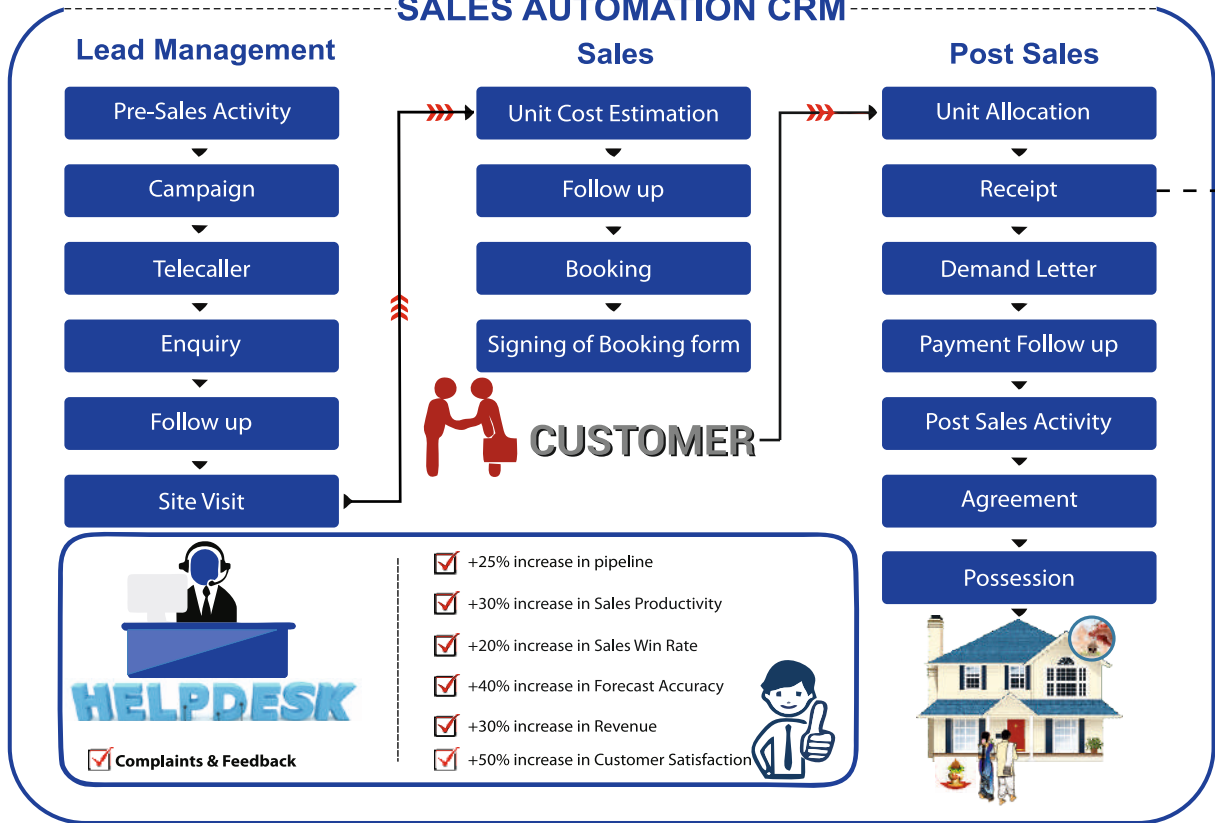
SALES AUTOMATION CRM

Lead Management

Pre-Sales Activity

Campaign

Telecaller

Enquiry

Follow up

Site Visit

Sales

Unit Cost Estimation

Follow up

Booking

Signing of Booking form

CUSTOMER

Post Sales

Unit Allocation

Receipt

Demand Letter

Payment Follow up

Post Sales Activity

Agreement

Possession

HELPDESK

Complaints & Feedback

+25% increase in pipeline

+30% increase in Sales Productivity

+20% increase in Sales Win Rate

+40% increase in Forecast Accuracy

+30% increase in Revenue

+50% increase in Customer Satisfaction